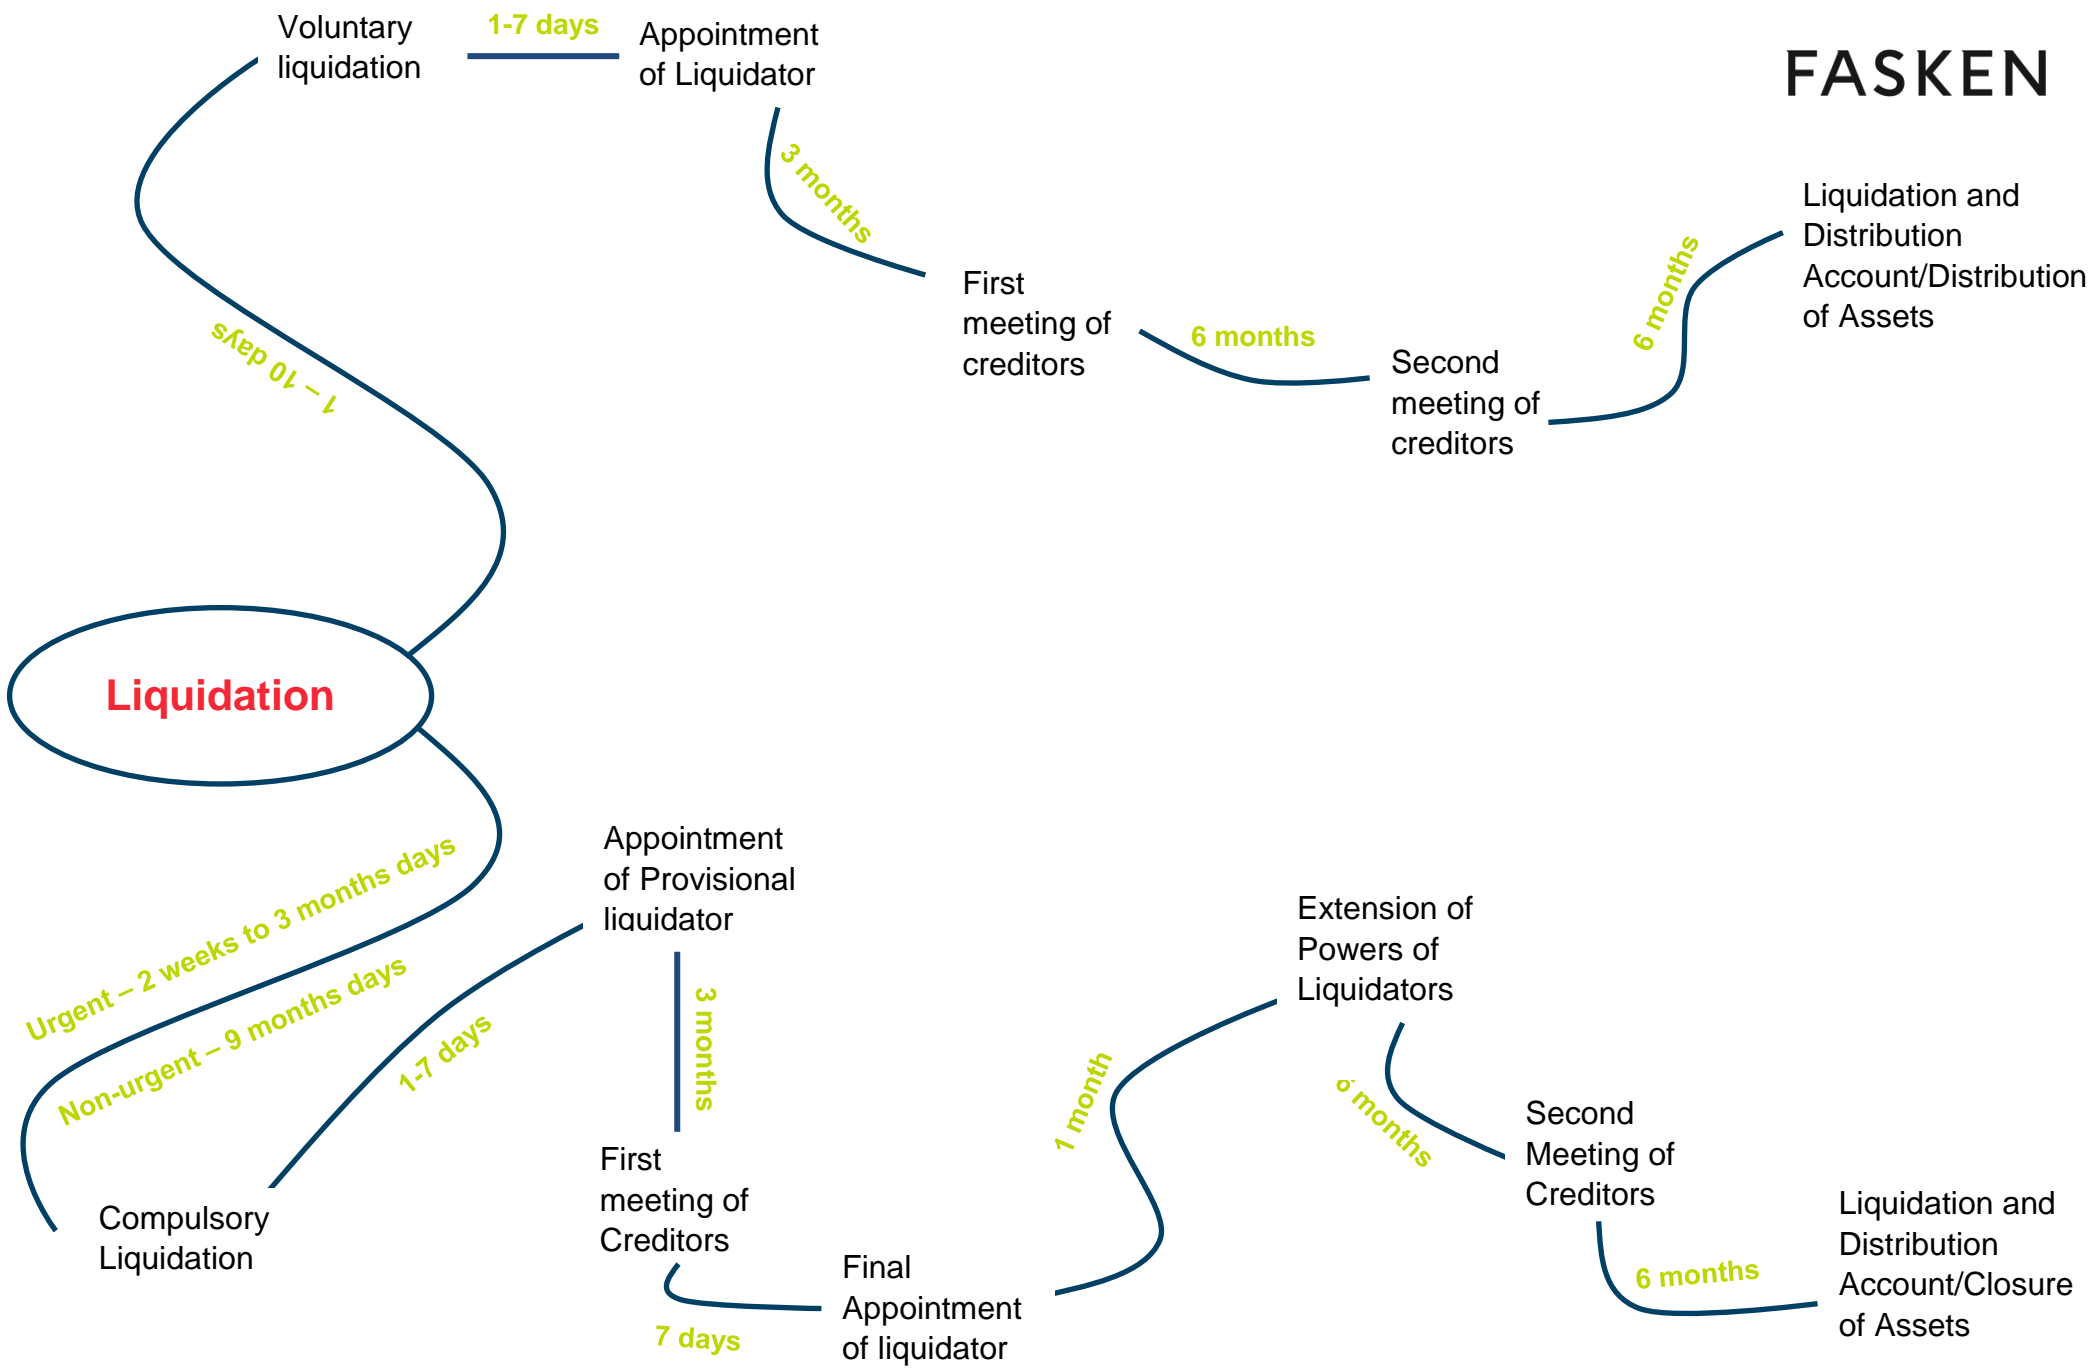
FASKEN

Liquidation

Voluntary liquidation

1 – 10 days

1-7 days

Appointment of Liquidator

3 months

First meeting of creditors

6 months

Second meeting of creditors

6 months

Liquidation and Distribution Account/Distribution of Assets

Urgent – 2 weeks to 3 months days

Non-urgent – 9 months days

Compulsory Liquidation

1-7 days

Appointment of Provisional liquidator

3 months

First meeting of Creditors

7 days

Final Appointment of liquidator

1 month

Extension of Powers of Liquidators

6 months

Second Meeting of Creditors

6 months

Liquidation and Distribution Account/Closure of Assets